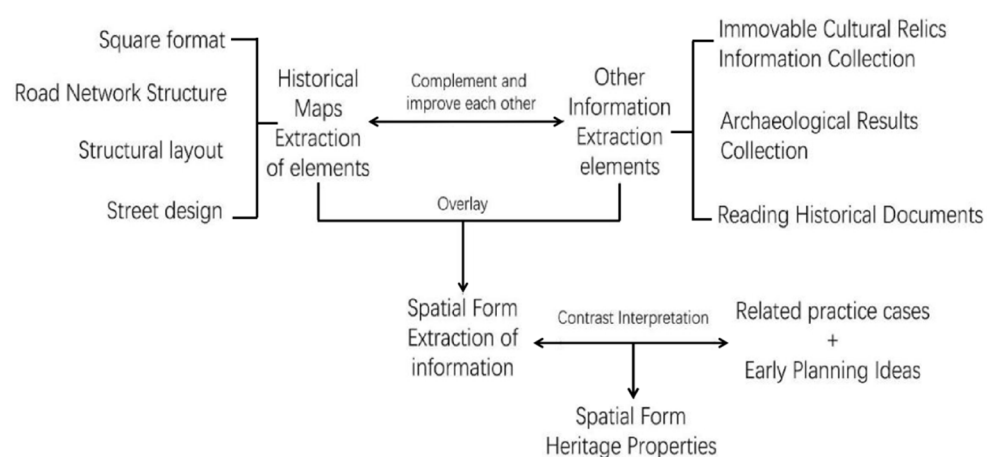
Square format

Road Network Structure

Structural layout

Street design

Historical Maps Extraction of elements

Complement and improve each other

Other Information Extraction elements

Immovable Cultural Relics Information Collection

Archaeological Results Collection

Reading Historical Documents

Overlay

Spatial Form Extraction of information

Contrast Interpretation

Related practice cases + Early Planning Ideas

Spatial Form Heritage Properties